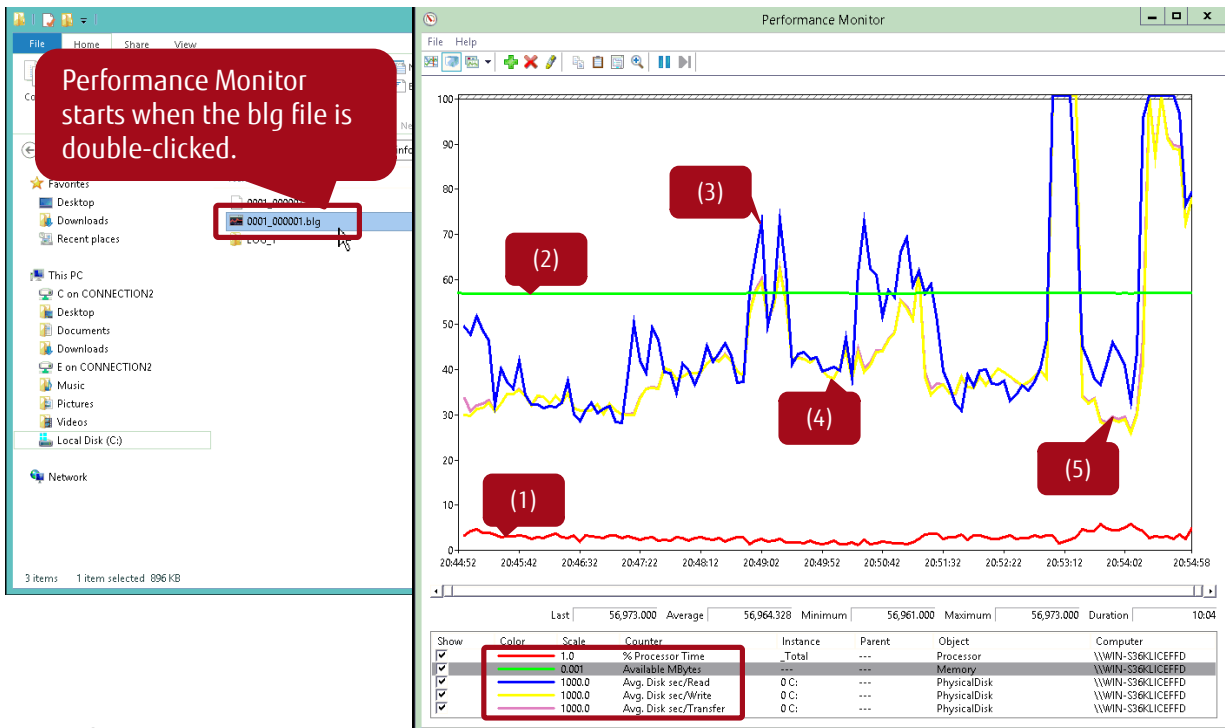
File Home Share View

Performance Monitor starts when the blg file is double-clicked.

Favorites
Desktop
Downloads
Recent places

This PC
C on CONNECTION2
Desktop
Documents
Downloads
E on CONNECTION2
Music
Pictures
Videos
Local Disk (C:)

Network

0001_000001.blg

3 items 1 item selected 896 KB

Performance Monitor

File Help

100
90
80
70
60
50
40
30
20
10
0

(1)
(2)
(3)
(4)
(5)

20:44:52 20:45:42 20:46:32 20:47:22 20:48:12 20:49:02 20:49:52 20:50:42 20:51:32 20:52:22 20:53:12 20:54:02 20:54:58

Last 56,973.000 Average 56,964.328 Minimum 56,961.000 Maximum 56,973.000 Duration 10:04

| Show | Color | Scale | Counter | Instance | Parent | Object | Computer |
|---|---|---|---|---|---|---|---|
| ✓ | | 1.0 | % Processor Time | _Total | --- | Processor | \\WIN-S36KLICEFFD |
| ✓ | | 0.001 | Available MBytes | --- | --- | Memory | \\WIN-S36KLICEFFD |
| ✓ | | 1000.0 | Avg. Disk sec/Read | 0 C: | --- | PhysicalDisk | \\WIN-S36KLICEFFD |
| ✓ | | 1000.0 | Avg. Disk sec/Write | 0 C: | --- | PhysicalDisk | \\WIN-S36KLICEFFD |
| ✓ | | 1000.0 | Avg. Disk sec/Transfer | 0 C: | --- | PhysicalDisk | \\WIN-S36KLICEFFD |